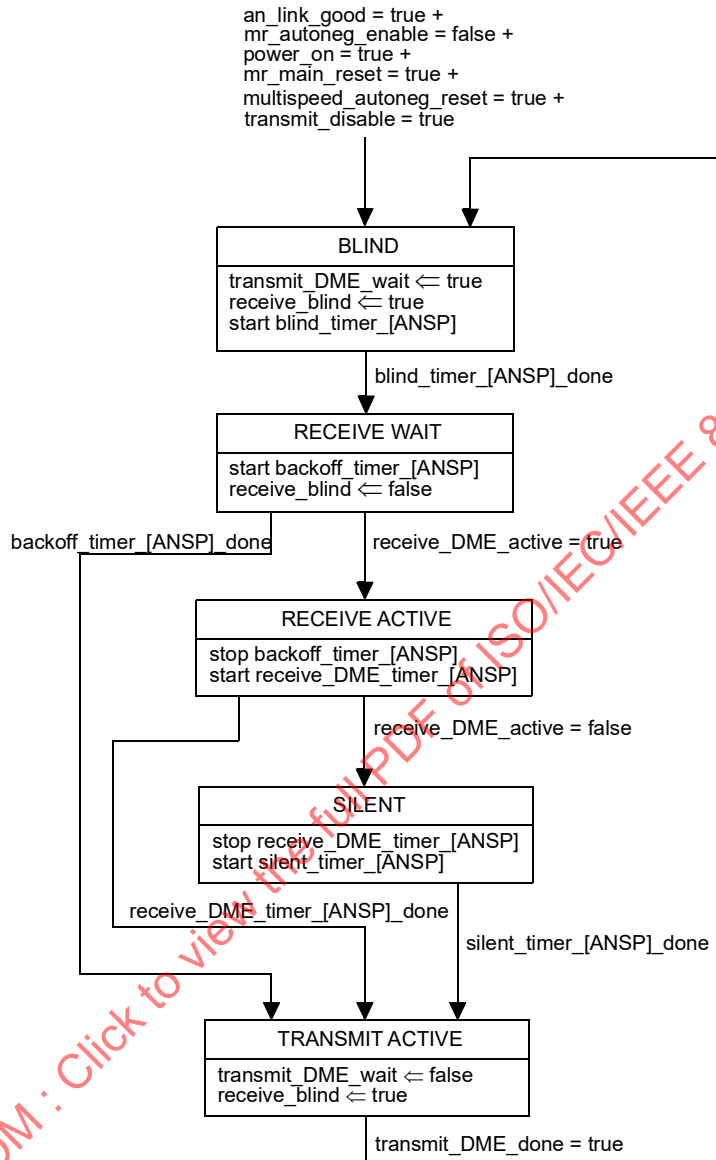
an_link_good = true +
mr_autoneg_enable = false +
power_on = true +
mr_main_reset = true +
multispeed_autoneg_reset = true +
transmit_disable = true

BLIND

transmit_DME_wait $\Leftarrow$ true
receive_blind $\Leftarrow$ true
start blind_timer_[ANSP]

blind_timer_[ANSP]_done

RECEIVE WAIT

start backoff_timer_[ANSP]
receive_blind $\Leftarrow$ false

backoff_timer_[ANSP]_done

receive_DME_active = true

RECEIVE ACTIVE

stop backoff_timer_[ANSP]
start receive_DME_timer_[ANSP]

receive_DME_active = false

SILENT

stop receive_DME_timer_[ANSP]
start silent_timer_[ANSP]

receive_DME_timer_[ANSP]_done

silent_timer_[ANSP]_done

TRANSMIT ACTIVE

transmit_DME_wait $\Leftarrow$ false
receive_blind $\Leftarrow$ true

transmit_DME_done = true

OM : Click to view the full PDF of ISO/IEC/IEEE 8